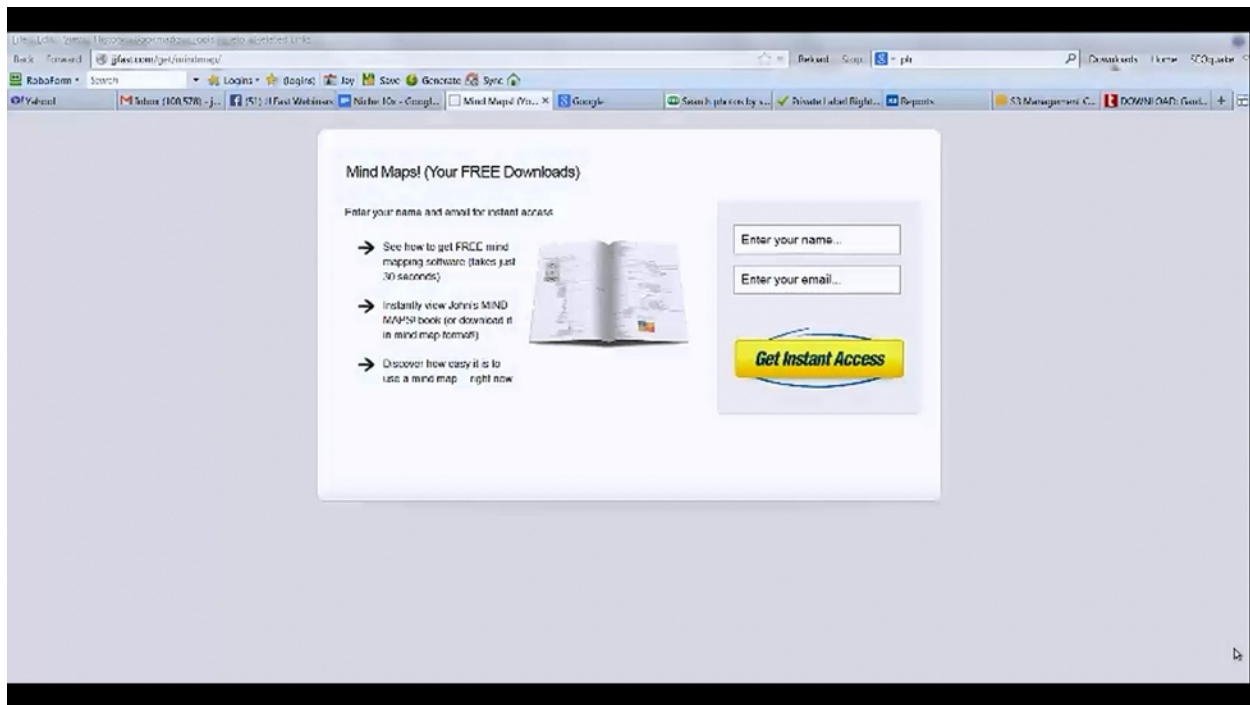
Back Forward jlfast.com/get/mindmap/

Reload Stop

Downloads Home

RoboForm Search Logins Save Generate Sync

Yahoo! Inbox (100,578) Mind Maps! (Yo... Google Reports

Mind Maps! (Your FREE Downloads)

Enter your name and email for instant access

→ See how to get FREE mind mapping software (takes just 30 seconds)

→ Instantly view John's MIND MAPS! book (or download it in mind map format!)

→ Discover how easy it is to use a mind map right now

Enter your name...

Enter your email...

Get Instant Access